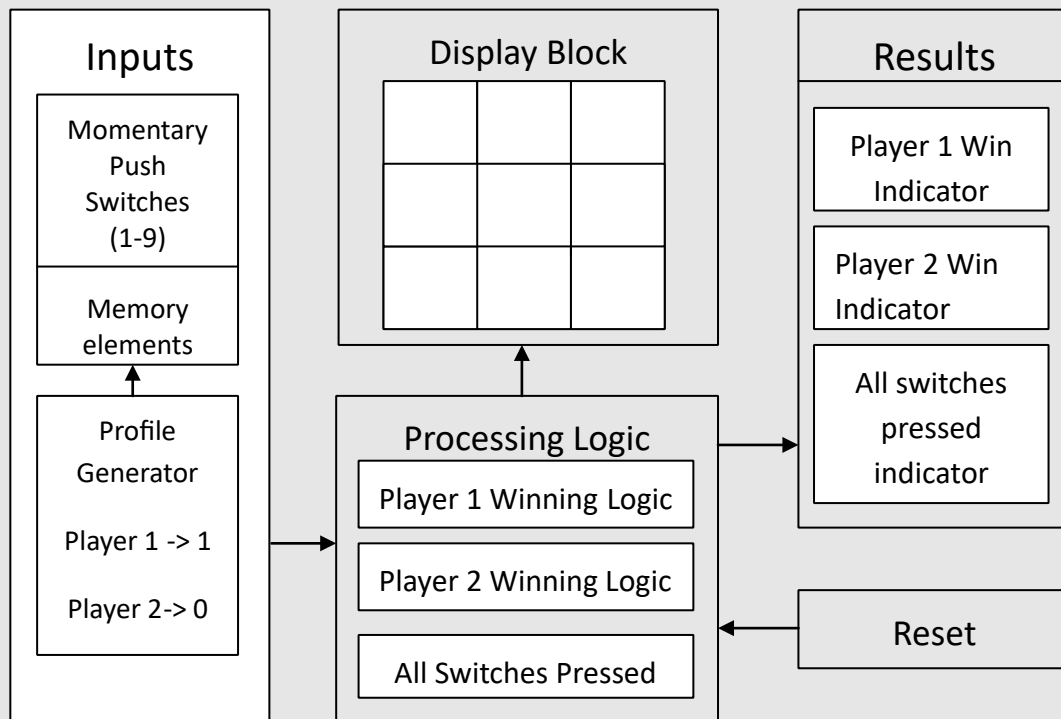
Inputs

Momentary Push Switches (1-9)

Memory elements

Profile Generator

Player 1 -> 1

Player 2-> 0

Display Block

Processing Logic

Player 1 Winning Logic

Player 2 Winning Logic

All Switches Pressed

Results

Player 1 Win Indicator

Player 2 Win Indicator

All switches pressed indicator

Reset